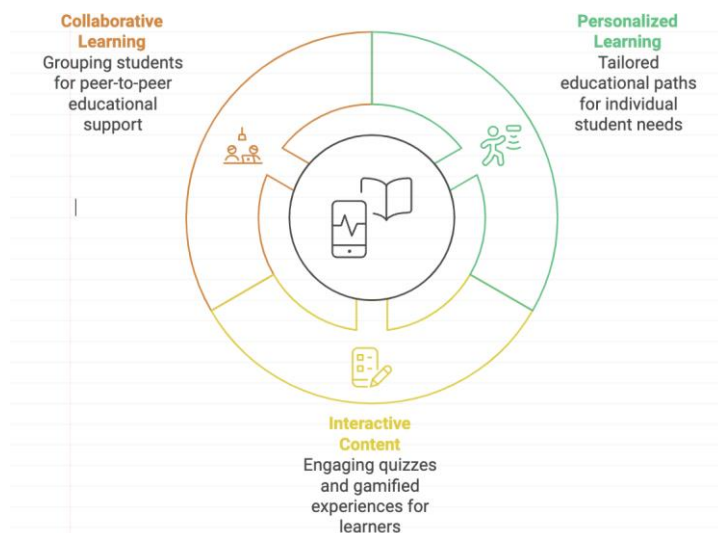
Collaborative Learning
Grouping students for peer-to-peer educational support

Personalized Learning
Tailored educational paths for individual student needs

Interactive Content
Engaging quizzes and gamified experiences for learners